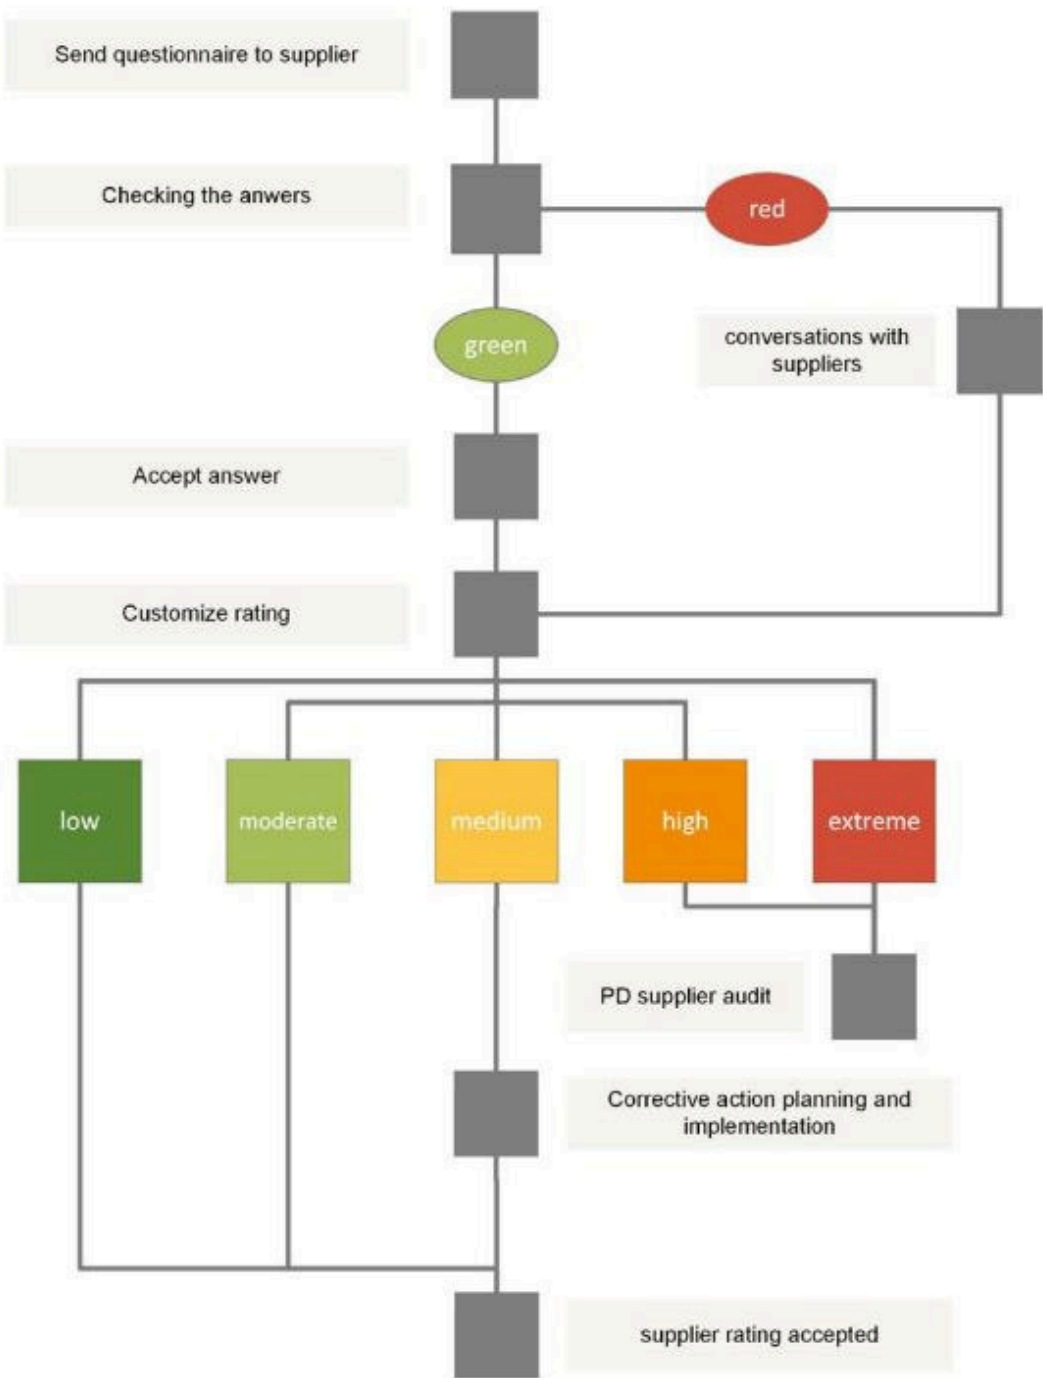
Send questionnaire to supplier

Checking the anwers

red

green

conversations with suppliers

Accept answer

Customize rating

low

moderate

medium

high

extreme

PD supplier audit

Corrective action planning and implementation

supplier rating accepted